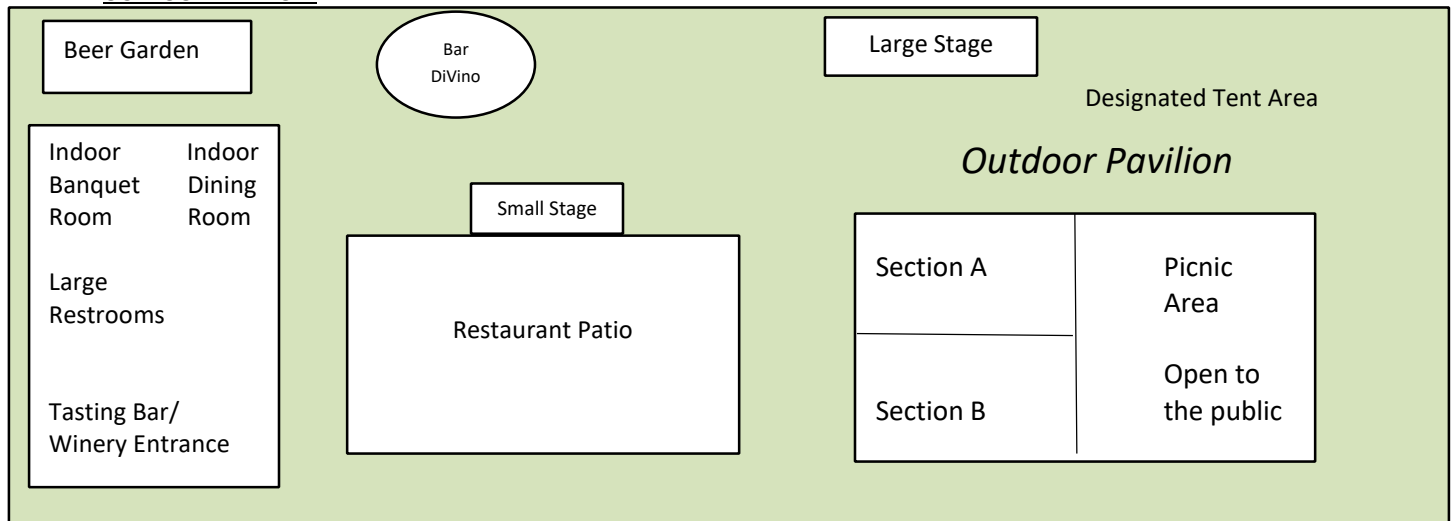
Beer Garden

Bar DiVino

Large Stage

Designated Tent Area

Outdoor Pavilion

Indoor Banquet Room

Indoor Dining Room

Large Restrooms

Tasting Bar/ Winery Entrance

Small Stage

Restaurant Patio

Section A

Section B

Picnic Area

Open to the public